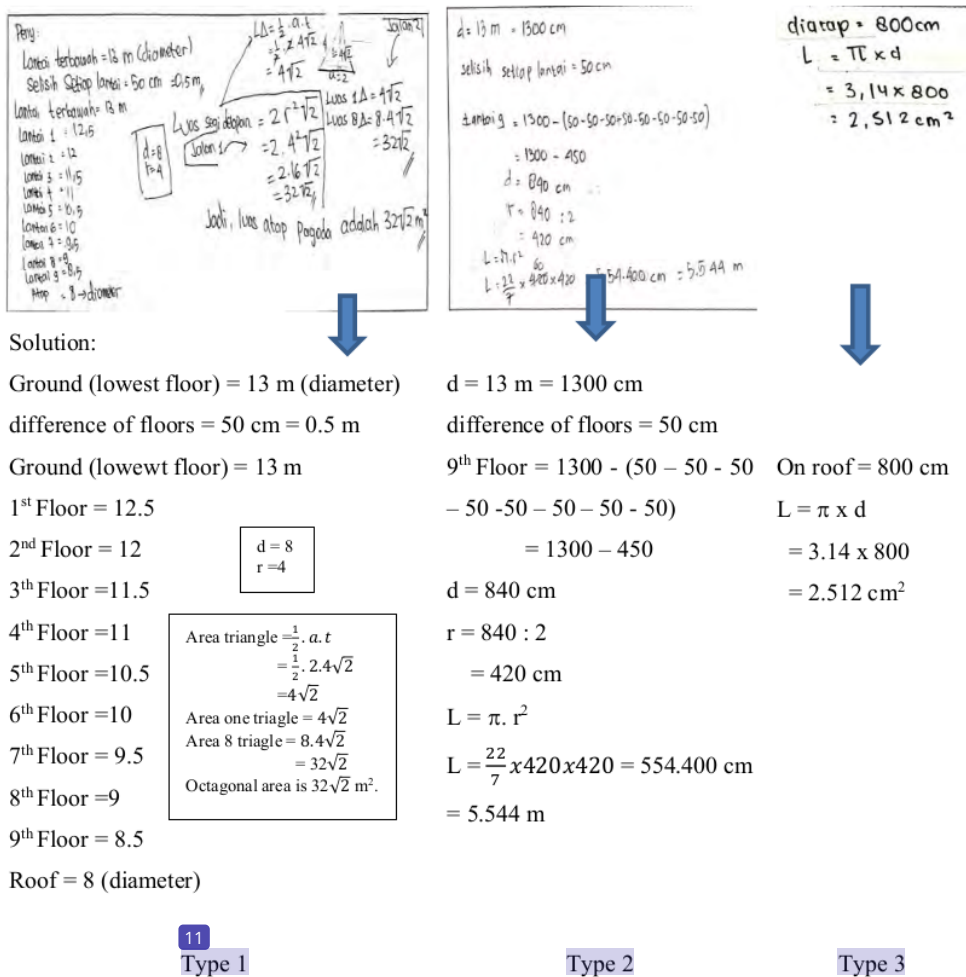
Peny:
Lantai terbawah = 13 m (diameter)
Selisih setiap lantai = 50 cm = 0,5 m
Lantai terbawah = 13 m
lantai 1 = 12,5
lantai 2 = 12
lantai 3 = 11,5
lantai 4 = 11
lantai 5 = 10,5
lantai 6 = 10
lantai 7 = 9,5
lantai 8 = 9
lantai 9 = 8,5
Atap = 8 → diameter
d = 8
r = 4
L∆ = $\frac{1}{2}$ . a . t
= $\frac{1}{2}$ . 2 . 4$\sqrt{2}$
= 4$\sqrt{2}$
Jalan 2
Luas segi delapan = 2 r$^2$$\sqrt{2}$
Jalan 1
= 2 . 4$^2$$\sqrt{2}$
= 2 . 16$\sqrt{2}$
= 32$\sqrt{2}$
Luas 1∆ = 4$\sqrt{2}$
Luas 8∆ = 8 . 4$\sqrt{2}$
= 32$\sqrt{2}$
Jadi, luas atap Pagoda adalah 32$\sqrt{2}$ m$^2$

d = 13 m = 1300 cm
selisih setiap lantai = 50 cm
lantai 9 = 1300 – (50-50-50-50-50-50-50-50-50)
= 1300 – 450
d = 840 cm
r = 840 : 2
= 420 cm
L = π.r$^2$
L = $\frac{22}{7}$ x 420 x 420 = 554.400 cm = 5.544 m

diatap = 800 cm
L = π x d
= 3,14 x 800
= 2,512 cm$^2$

Solution:
Ground (lowest floor) = 13 m (diameter)
difference of floors = 50 cm = 0.5 m
Ground (lowewt floor) = 13 m
1$^{st}$ Floor = 12.5
2$^{nd}$ Floor = 12
3$^{th}$ Floor =11.5
4$^{th}$ Floor =11
5$^{th}$ Floor =10.5
6$^{th}$ Floor =10
7$^{th}$ Floor = 9.5
8$^{th}$ Floor =9
9$^{th}$ Floor = 8.5
Roof = 8 (diameter)

d = 8
r =4

Area triangle =$\frac{1}{2}$. $a.t$
= $\frac{1}{2}$. 2.4$\sqrt{2}$
=4$\sqrt{2}$
Area one triagle = 4$\sqrt{2}$
Area 8 triagle= 8.4$\sqrt{2}$
= 32$\sqrt{2}$
Octagonal area is 32$\sqrt{2}$ m$^2$.

d = 13 m = 1300 cm
difference of floors = 50 cm
9$^{th}$ Floor = 1300 - (50 – 50 - 50 – 50 -50 – 50 – 50 - 50)
= 1300 – 450
d = 840 cm
r = 840 : 2
= 420 cm
L = π. r$^2$
L = $\frac{22}{7}x420x420$ = 554.400 cm
= 5.544 m

On roof = 800 cm
L = π x d
= 3.14 x 800
= 2.512 cm$^2$

11
Type 1
Type 2
Type 3